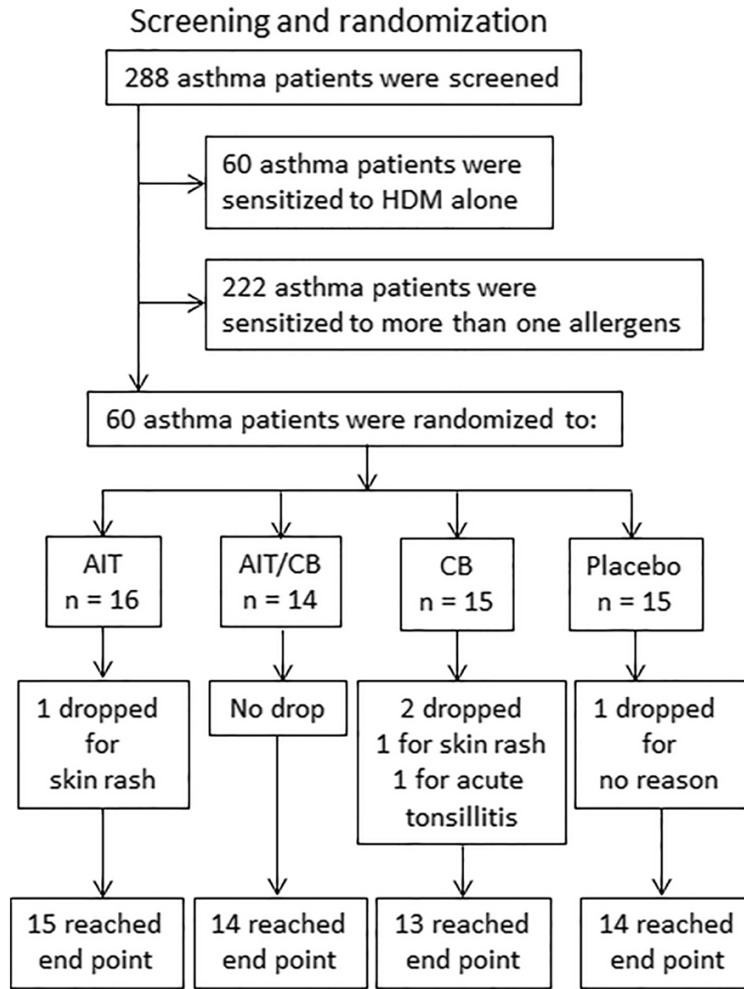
Screening and randomization

288 asthma patients were screened

60 asthma patients were sensitized to HDM alone

222 asthma patients were sensitized to more than one allergens

60 asthma patients were randomized to:

AIT
n = 16

AIT/CB
n = 14

CB
n = 15

Placebo
n = 15

1 dropped for skin rash

No drop

2 dropped
1 for skin rash
1 for acute tonsillitis

1 dropped for no reason

15 reached end point

14 reached end point

13 reached end point

14 reached end point